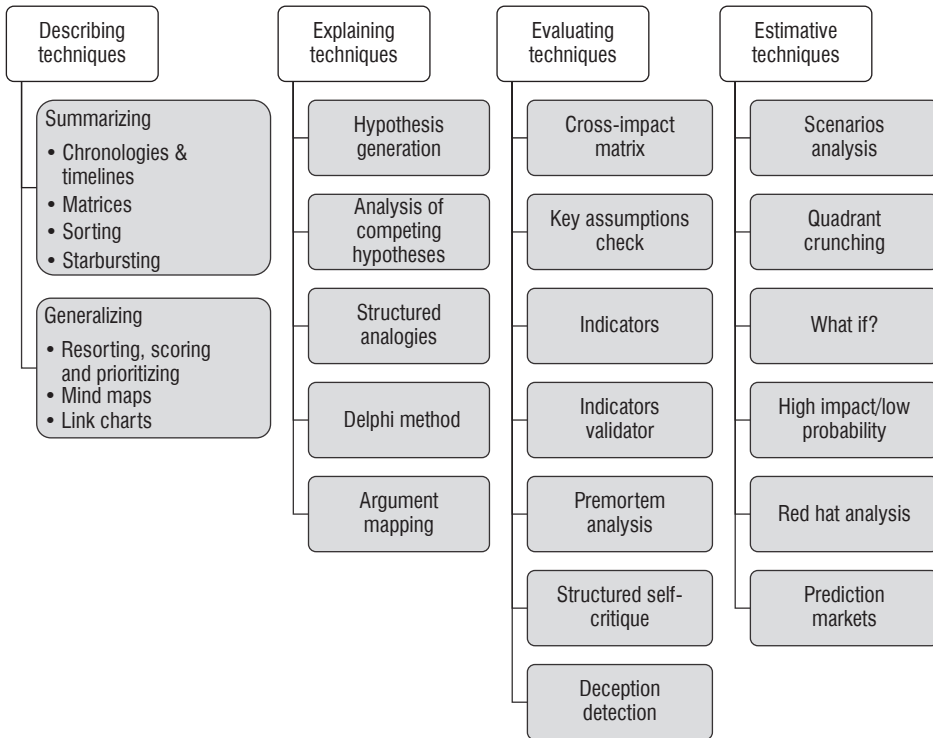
Describing techniques

Summarizing
• Chronologies & timelines
• Matrices
• Sorting
• Starbursting

Generalizing
• Resorting, scoring and prioritizing
• Mind maps
• Link charts

Explaining techniques

Hypothesis generation

Analysis of competing hypotheses

Structured analogies

Delphi method

Argument mapping

Evaluating techniques

Cross-impact matrix

Key assumptions check

Indicators

Indicators validator

Premortem analysis

Structured self-critique

Deception detection

Estimative techniques

Scenarios analysis

Quadrant crunching

What if?

High impact/low probability

Red hat analysis

Prediction markets